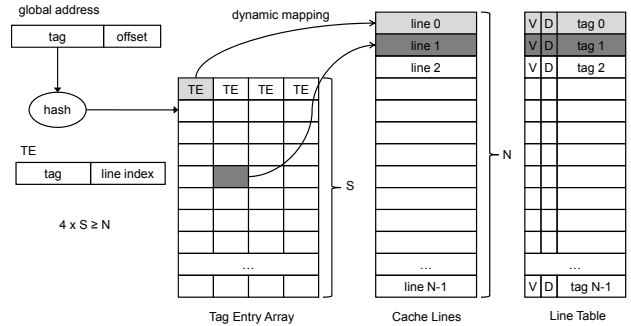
global address

| tag | offset |
|---|---|

hash

TE

| tag | line index |
|---|---|

4 x S ≥ N

dynamic mapping

| TE | TE | TE | TE |
|---|---|---|---|
| | | | |
| | | | |
| | | | |
| | | | |
| | | | |
| | | | |
| | | | |
| … | | | |
| | | | |

S

Tag Entry Array

| line 0 |
|---|
| line 1 |
| line 2 |
| |
| |
| |
| |
| |
| |
| … |
| line N-1 |

N

Cache Lines

| V | D | tag 0 |
|---|---|---|
| V | D | tag 1 |
| V | D | tag 2 |
| | | |
| | | |
| | | |
| | | |
| | | |
| | | |
| | | … |
| V | D | tag N-1 |

Line Table